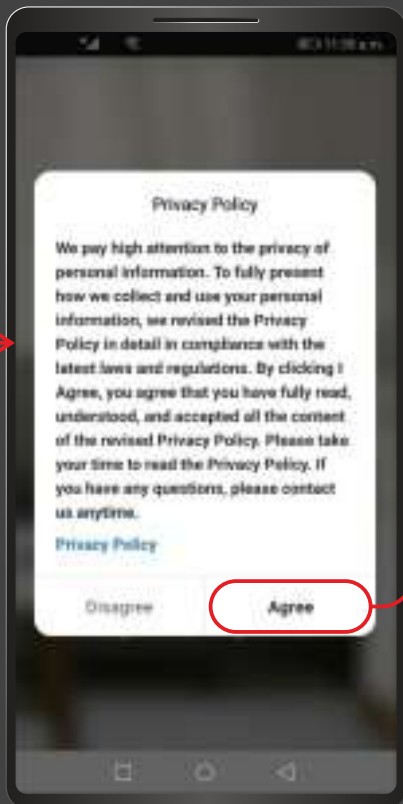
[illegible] 11:38 a.m.

Privacy Policy

We pay high attention to the privacy of personal information. To fully present how we collect and use your personal information, we revised the Privacy Policy in detail in compliance with the latest laws and regulations. By clicking I Agree, you agree that you have fully read, understood, and accepted all the content of the revised Privacy Policy. Please take your time to read the Privacy Policy. If you have any questions, please contact us anytime.

Privacy Policy

Disagree

Agree